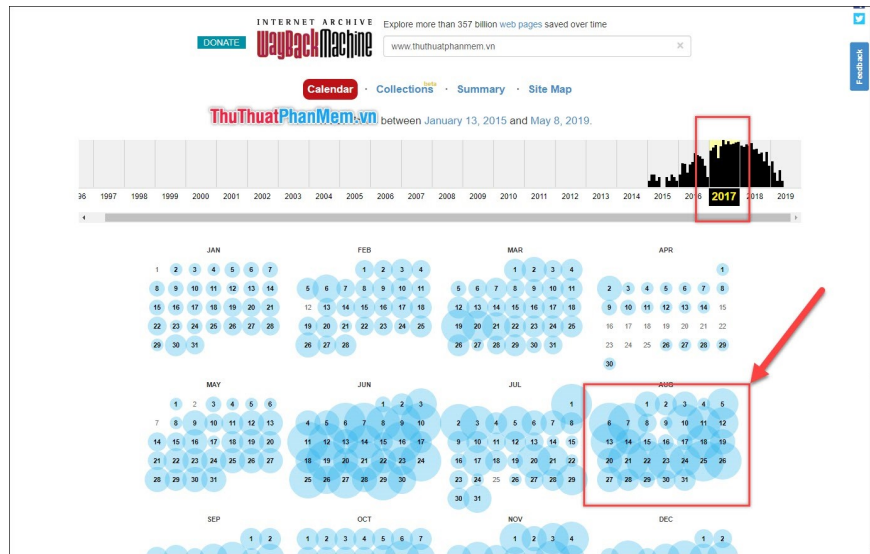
INTERNET ARCHIVE
WaybackMachine
DONATE
Explore more than 357 billion web pages saved over time
www.thuthuatphanmem.vn

Feedback

Calendar · Collections beta · Summary · Site Map

ThuThuatPhanMem.vn between January 13, 2015 and May 8, 2019.

96 1997 1998 1999 2000 2001 2002 2003 2004 2005 2006 2007 2008 2009 2010 2011 2012 2013 2014 2015 2016 2017 2018 2019

JAN
1 2 3 4 5 6 7
8 9 10 11 12 13 14
15 16 17 18 19 20 21
22 23 24 25 26 27 28
29 30 31

FEB
1 2 3 4
5 6 7 8 9 10 11
12 13 14 15 16 17 18
19 20 21 22 23 24 25
26 27 28

MAR
1 2 3 4
5 6 7 8 9 10 11
12 13 14 15 16 17 18
19 20 21 22 23 24 25
26 27 28 29 30 31

APR
1
2 3 4 5 6 7 8
9 10 11 12 13 14 15
16 17 18 19 20 21 22
23 24 25 26 27 28 29
30

MAY
1 2 3 4 5 6
7 8 9 10 11 12 13
14 15 16 17 18 19 20
21 22 23 24 25 26 27
28 29 30 31

JUN
1 2 3
4 5 6 7 8 9 10
11 12 13 14 15 16 17
18 19 20 21 22 23 24
25 26 27 28 29 30

JUL
1
2 3 4 5 6 7 8
9 10 11 12 13 14 15
16 17 18 19 20 21 22
23 24 25 26 27 28 29
30 31

AUG
1 2 3 4 5
6 7 8 9 10 11 12
13 14 15 16 17 18 19
20 21 22 23 24 25 26
27 28 29 30 31

SEP
1 2

OCT
1 2 3 4 5 6 7

NOV
1 2 3 4

DEC
1 2